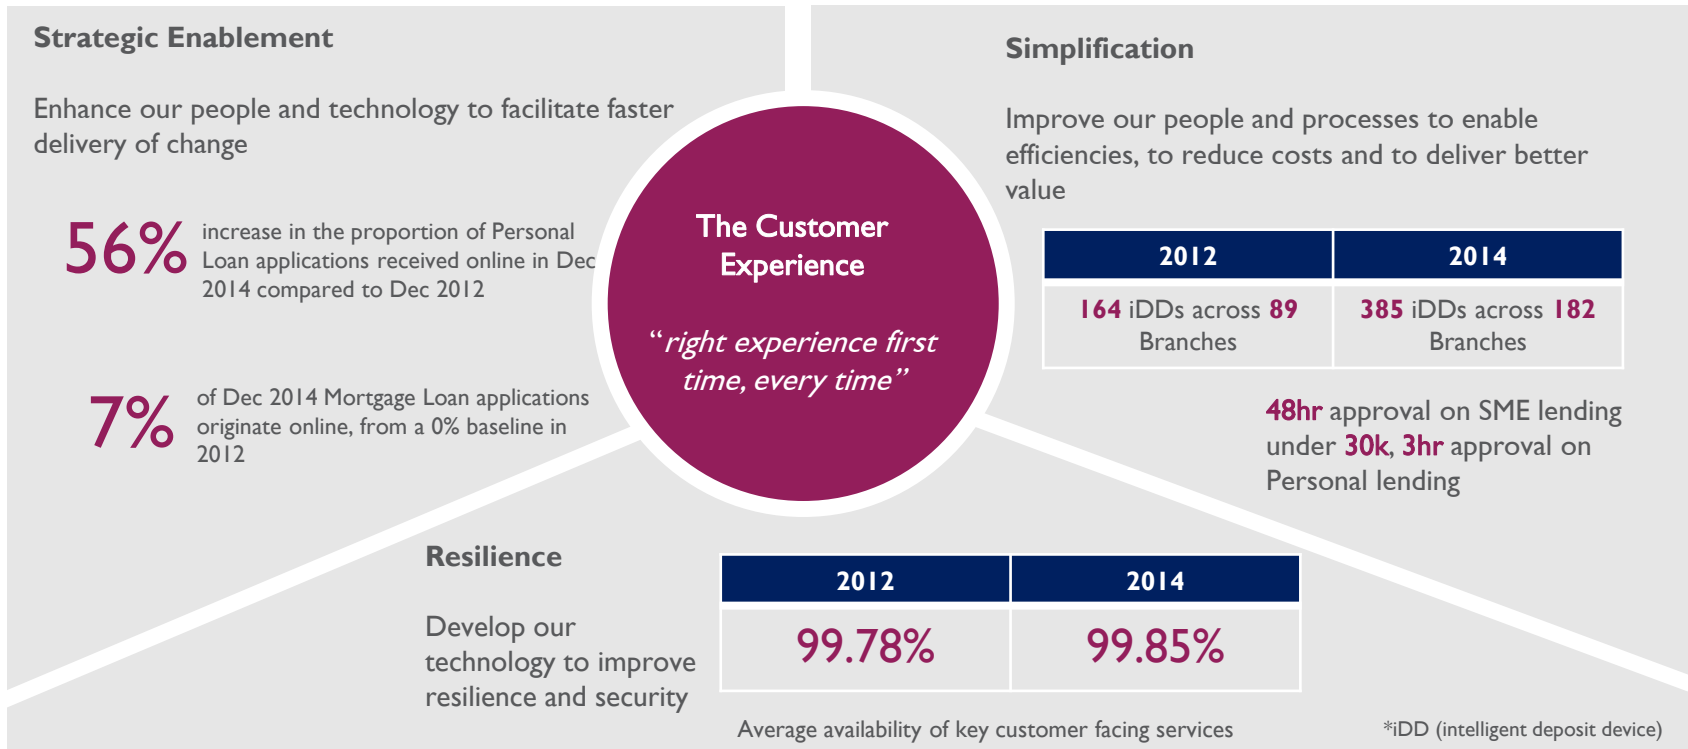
Strategic Enablement

Enhance our people and technology to facilitate faster delivery of change

56% increase in the proportion of Personal Loan applications received online in Dec 2014 compared to Dec 2012

7% of Dec 2014 Mortgage Loan applications originate online, from a 0% baseline in 2012

The Customer Experience

"right experience first time, every time"

Simplification

Improve our people and processes to enable efficiencies, to reduce costs and to deliver better value

| 2012 | 2014 |
|---|---|
| 164 iDDs across 89 Branches | 385 iDDs across 182 Branches |

48hr approval on SME lending under 30k, 3hr approval on Personal lending

Resilience

Develop our technology to improve resilience and security

| 2012 | 2014 |
|---|---|
| 99.78% | 99.85% |

Average availability of key customer facing services

*iDD (intelligent deposit device)